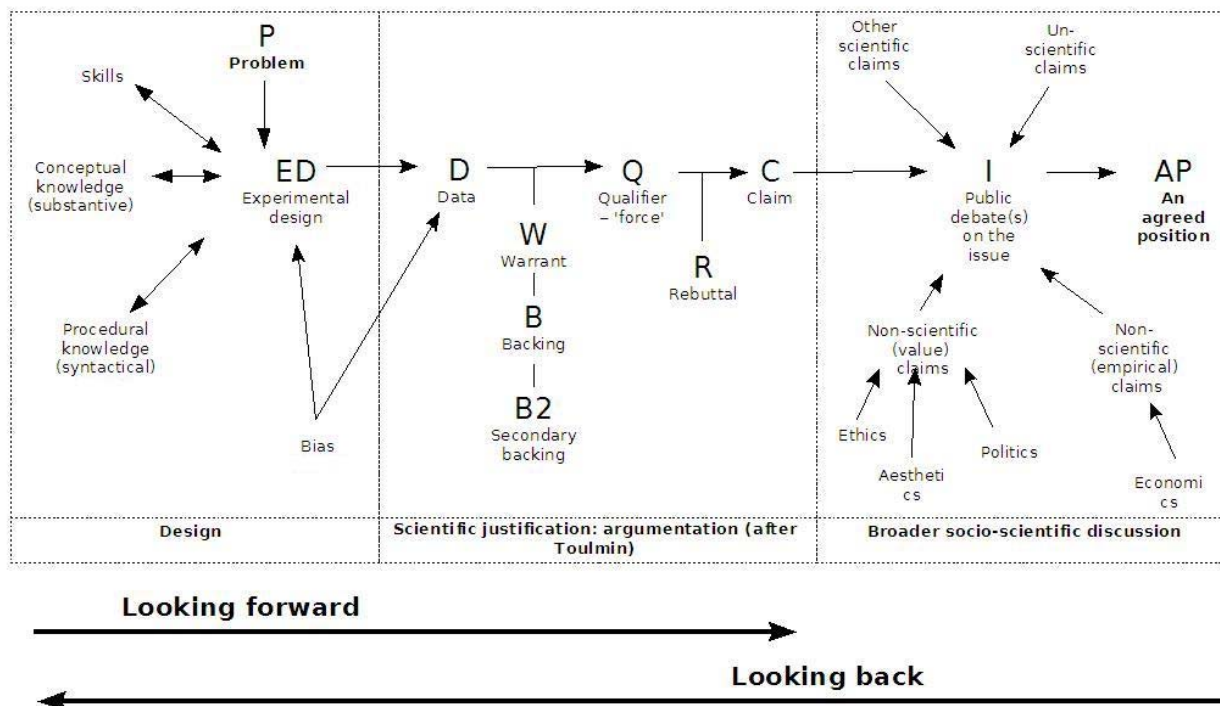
P
Problem

Skills

Conceptual knowledge (substantive)

ED
Experimental design

Procedural knowledge (syntactical)

Bias

D
Data

W
Warrant

B
Backing

B2
Secondary backing

Q
Qualifier – 'force'

R
Rebuttal

C
Claim

Other scientific claims

Un-scientific claims

I
Public debate(s) on the issue

AP
An agreed position

Non-scientific (value) claims

Non-scientific (empirical) claims

Ethics

Aesthetics

Politics

Economics

Design

Scientific justification: argumentation (after Toulmin)

Broader socio-scientific discussion

Looking forward

Looking back